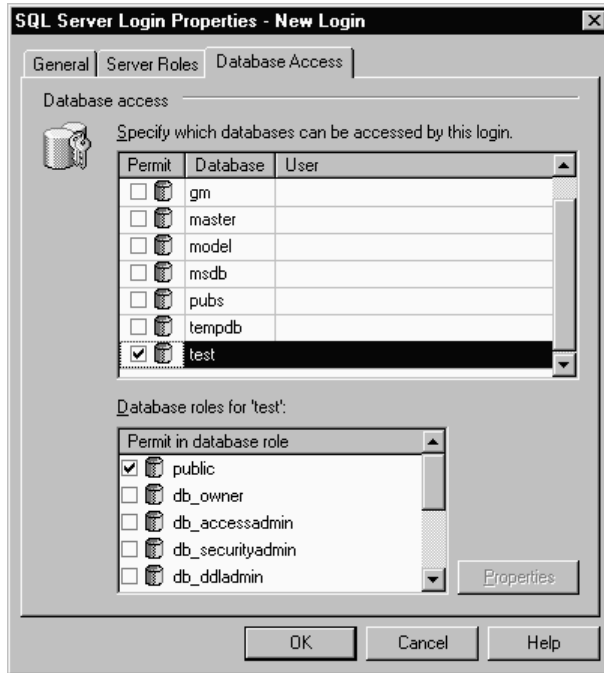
SQL Server Login Properties - New Login

General | Server Roles | Database Access

Database access

Specify which databases can be accessed by this login.

| Permit | Database | User |
|---|---|---|
| ☐ | gm | |
| ☐ | master | |
| ☐ | model | |
| ☐ | msdb | |
| ☐ | pubs | |
| ☐ | tempdb | |
| ☑ | test | |

Database roles for 'test':

| Permit in database role |
|---|
| ☑ public |
| ☐ db_owner |
| ☐ db_accessadmin |
| ☐ db_securityadmin |
| ☐ db_ddladmin |

Properties

OK Cancel Help